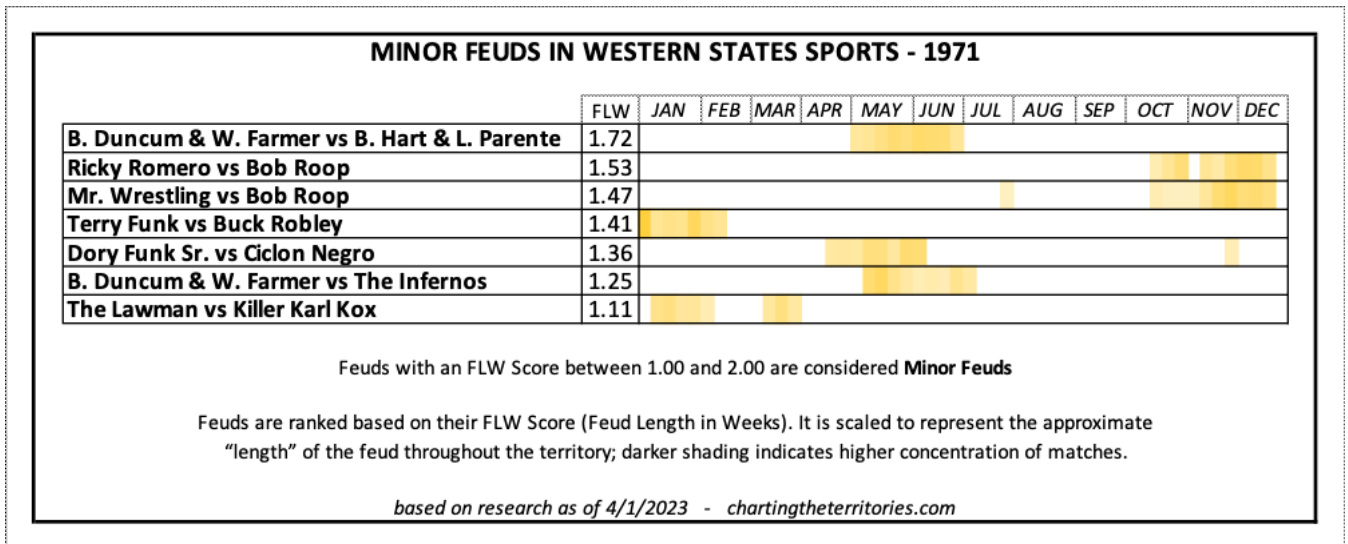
MINOR FEUDS IN WESTERN STATES SPORTS - 1971

| | FLW | JAN | FEB | MAR | APR | MAY | JUN | JUL | AUG | SEP | OCT | NOV | DEC |
|---|---|---|---|---|---|---|---|---|---|---|---|---|---|
| B. Duncum & W. Farmer vs B. Hart & L. Parente | 1.72 | | | | | | | | | | | | |
| Ricky Romero vs Bob Roop | 1.53 | | | | | | | | | | | | |
| Mr. Wrestling vs Bob Roop | 1.47 | | | | | | | | | | | | |
| Terry Funk vs Buck Robley | 1.41 | | | | | | | | | | | | |
| Dory Funk Sr. vs Ciclon Negro | 1.36 | | | | | | | | | | | | |
| B. Duncum & W. Farmer vs The Infernos | 1.25 | | | | | | | | | | | | |
| The Lawman vs Killer Karl Kox | 1.11 | | | | | | | | | | | | |

Feuds with an FLW Score between 1.00 and 2.00 are considered **Minor Feuds**

Feuds are ranked based on their FLW Score (Feud Length in Weeks). It is scaled to represent the approximate "length" of the feud throughout the territory; darker shading indicates higher concentration of matches.

*based on research as of 4/1/2023 - chartingtheterritories.com*